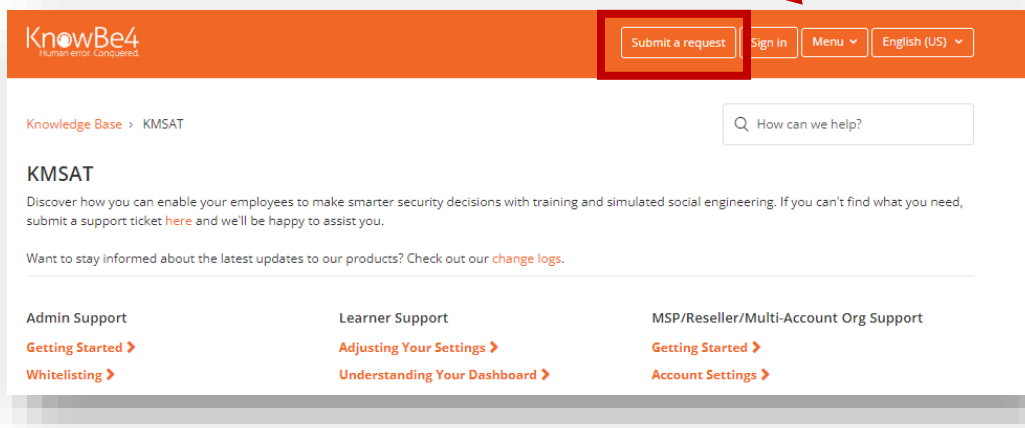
KnowBe4
Human error. Conquered.

Submit a request Sign in Menu English (US)

Knowledge Base › KMSAT

How can we help?

KMSAT

Discover how you can enable your employees to make smarter security decisions with training and simulated social engineering. If you can't find what you need, submit a support ticket here and we'll be happy to assist you.

Want to stay informed about the latest updates to our products? Check out our change logs.

Admin Support
Getting Started ›
Whitelisting ›

Learner Support
Adjusting Your Settings ›
Understanding Your Dashboard ›

MSP/Reseller/Multi-Account Org Support
Getting Started ›
Account Settings ›